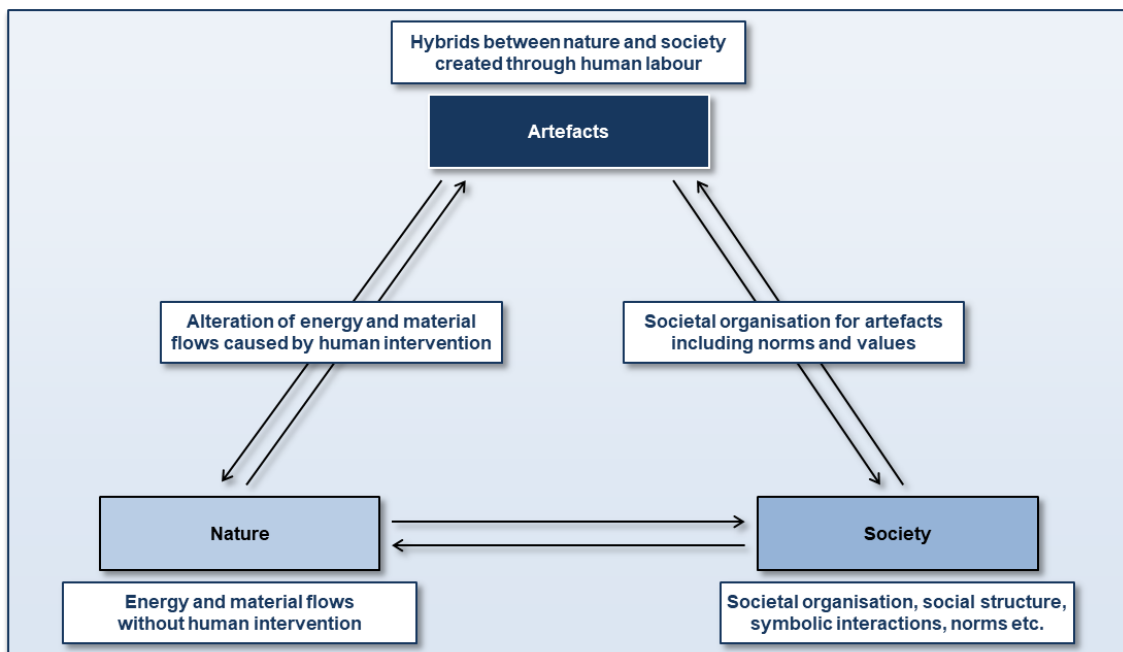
Hybrids between nature and society created through human labour

Artefacts

Alteration of energy and material flows caused by human intervention

Societal organisation for artefacts including norms and values

Nature

Society

Energy and material flows without human intervention

Societal organisation, social structure, symbolic interactions, norms etc.